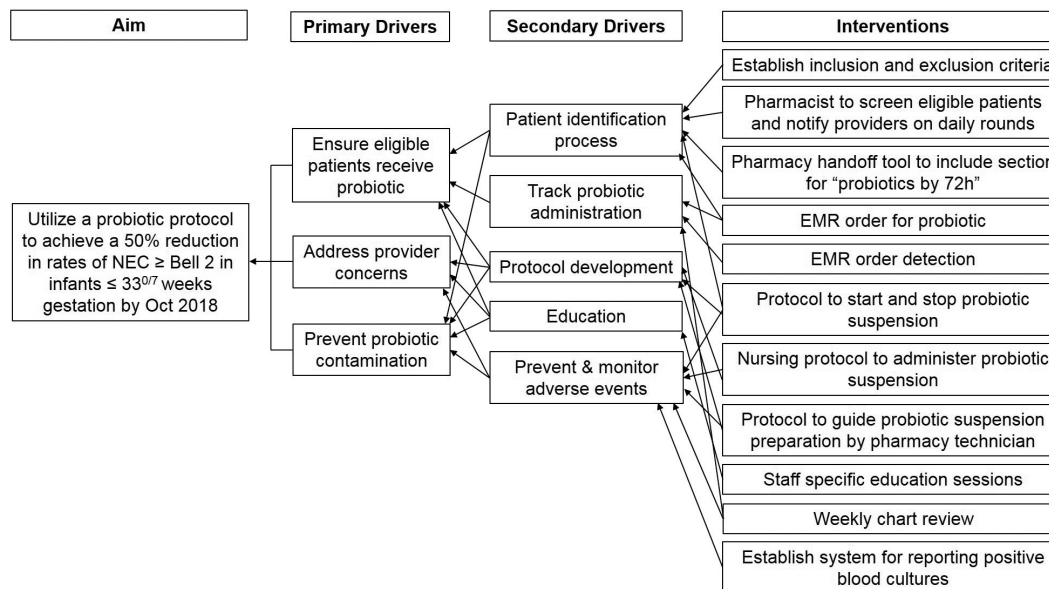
Aim

Primary Drivers

Secondary Drivers

Interventions

Utilize a probiotic protocol to achieve a 50% reduction in rates of NEC ≥ Bell 2 in infants ≤ $33^{0/7}$ weeks gestation by Oct 2018

Ensure eligible patients receive probiotic

Address provider concerns

Prevent probiotic contamination

Patient identification process

Track probiotic administration

Protocol development

Education

Prevent & monitor adverse events

Establish inclusion and exclusion criteria

Pharmacist to screen eligible patients and notify providers on daily rounds

Pharmacy handoff tool to include section for "probiotics by 72h"

EMR order for probiotic

EMR order detection

Protocol to start and stop probiotic suspension

Nursing protocol to administer probiotic suspension

Protocol to guide probiotic suspension preparation by pharmacy technician

Staff specific education sessions

Weekly chart review

Establish system for reporting positive blood cultures